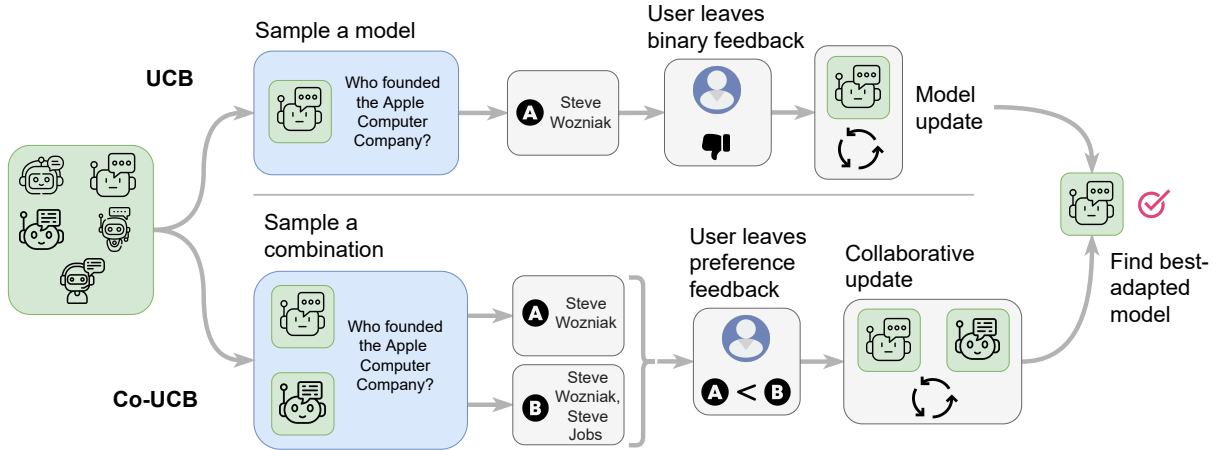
Sample a model

User leaves binary feedback

UCB

Who founded the Apple Computer Company?

A Steve Wozniak

Model update

Find best-adapted model

Sample a combination

User leaves preference feedback

Collaborative update

Who founded the Apple Computer Company?

A Steve Wozniak

B Steve Wozniak, Steve Jobs

A < B

Co-UCB